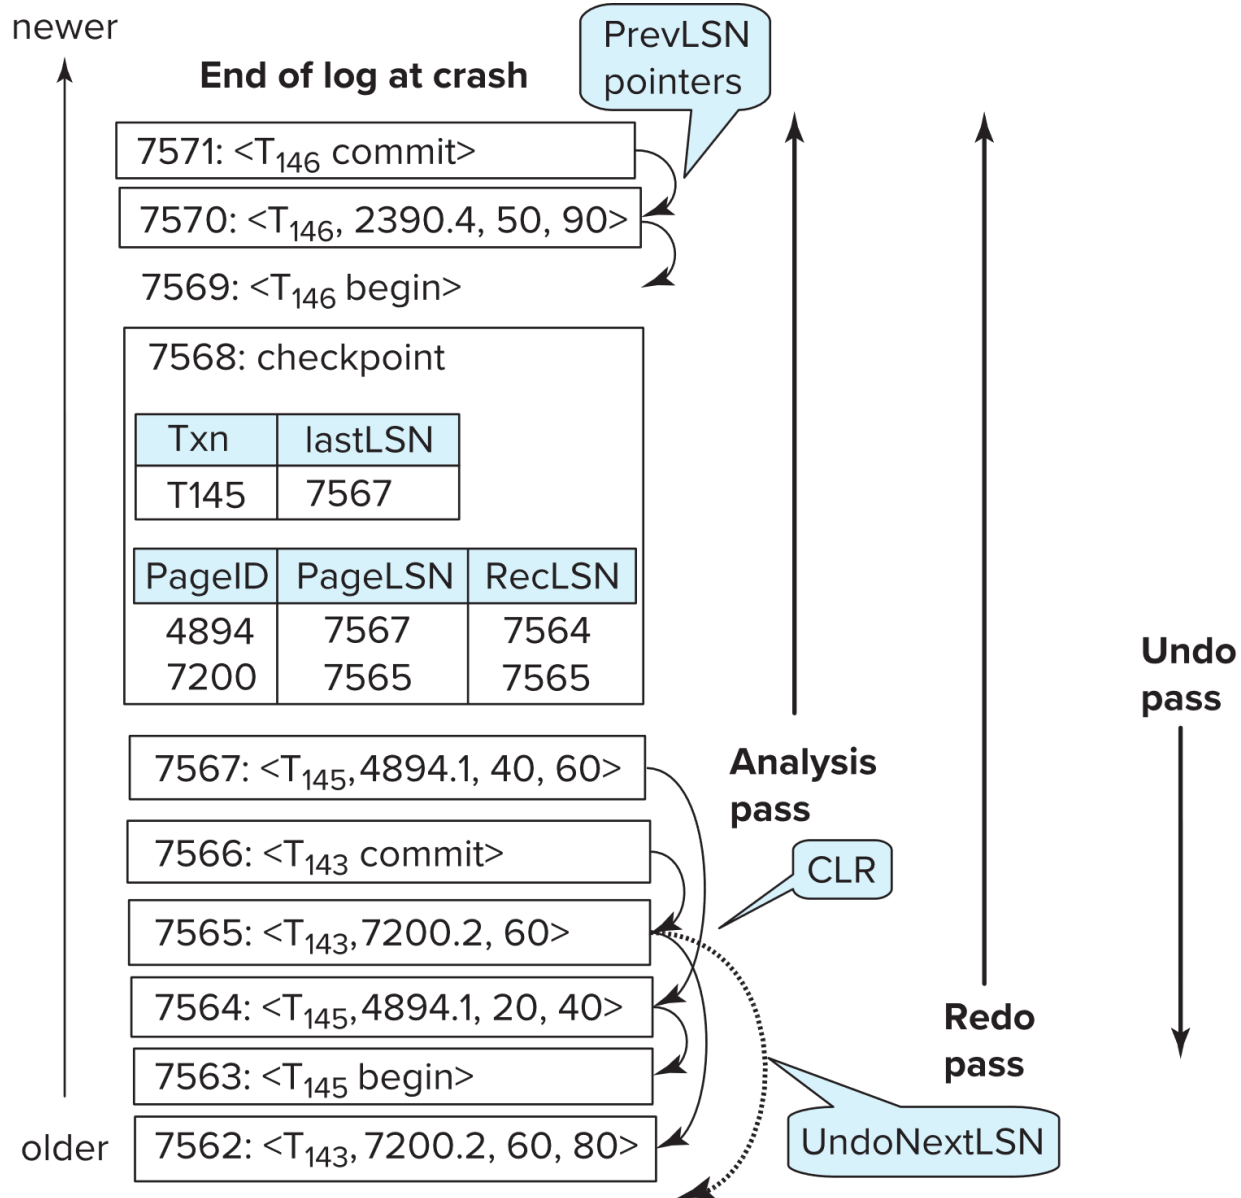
newer

End of log at crash

PrevLSN pointers

7571: <$T_{146}$ commit>

7570: <$T_{146}$, 2390.4, 50, 90>

7569: <$T_{146}$ begin>

7568: checkpoint

| Txn | lastLSN |
|---|---|
| T145 | 7567 |

| PageID | PageLSN | RecLSN |
|---|---|---|
| 4894 | 7567 | 7564 |
| 7200 | 7565 | 7565 |

7567: <$T_{145}$,4894.1, 40, 60>

7566: <$T_{143}$ commit>

7565: <$T_{143}$,7200.2, 60>

7564: <$T_{145}$,4894.1, 20, 40>

7563: <$T_{145}$ begin>

older

7562: <$T_{143}$, 7200.2, 60, 80>

Analysis pass

CLR

Redo pass

Undo pass

UndoNextLSN